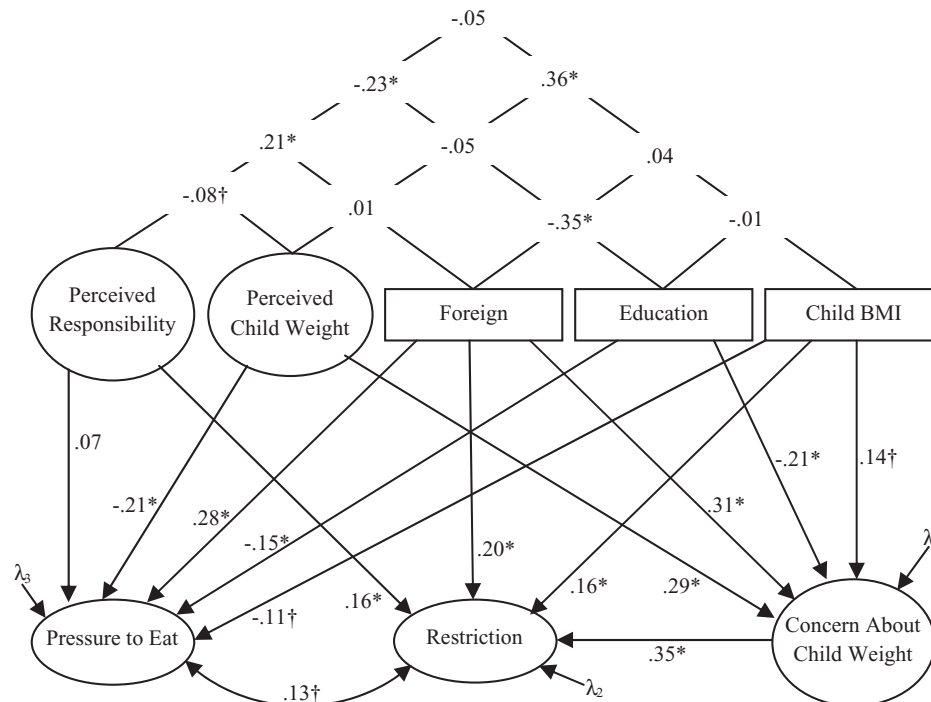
-.05
-.23*
.36*
.21*
-.05
.04
-.08†
.01
-.35*
-.01
Perceived Responsibility
Perceived Child Weight
Foreign
Education
Child BMI
.07
-.21*
.28*
-.15*
.20*
.31*
-.21*
.14†
$\lambda_3$
-.11†
.16*
.16*
.29*
$\lambda$
Pressure to Eat
Restriction
.35*
Concern About Child Weight
.13†
$\lambda_2$